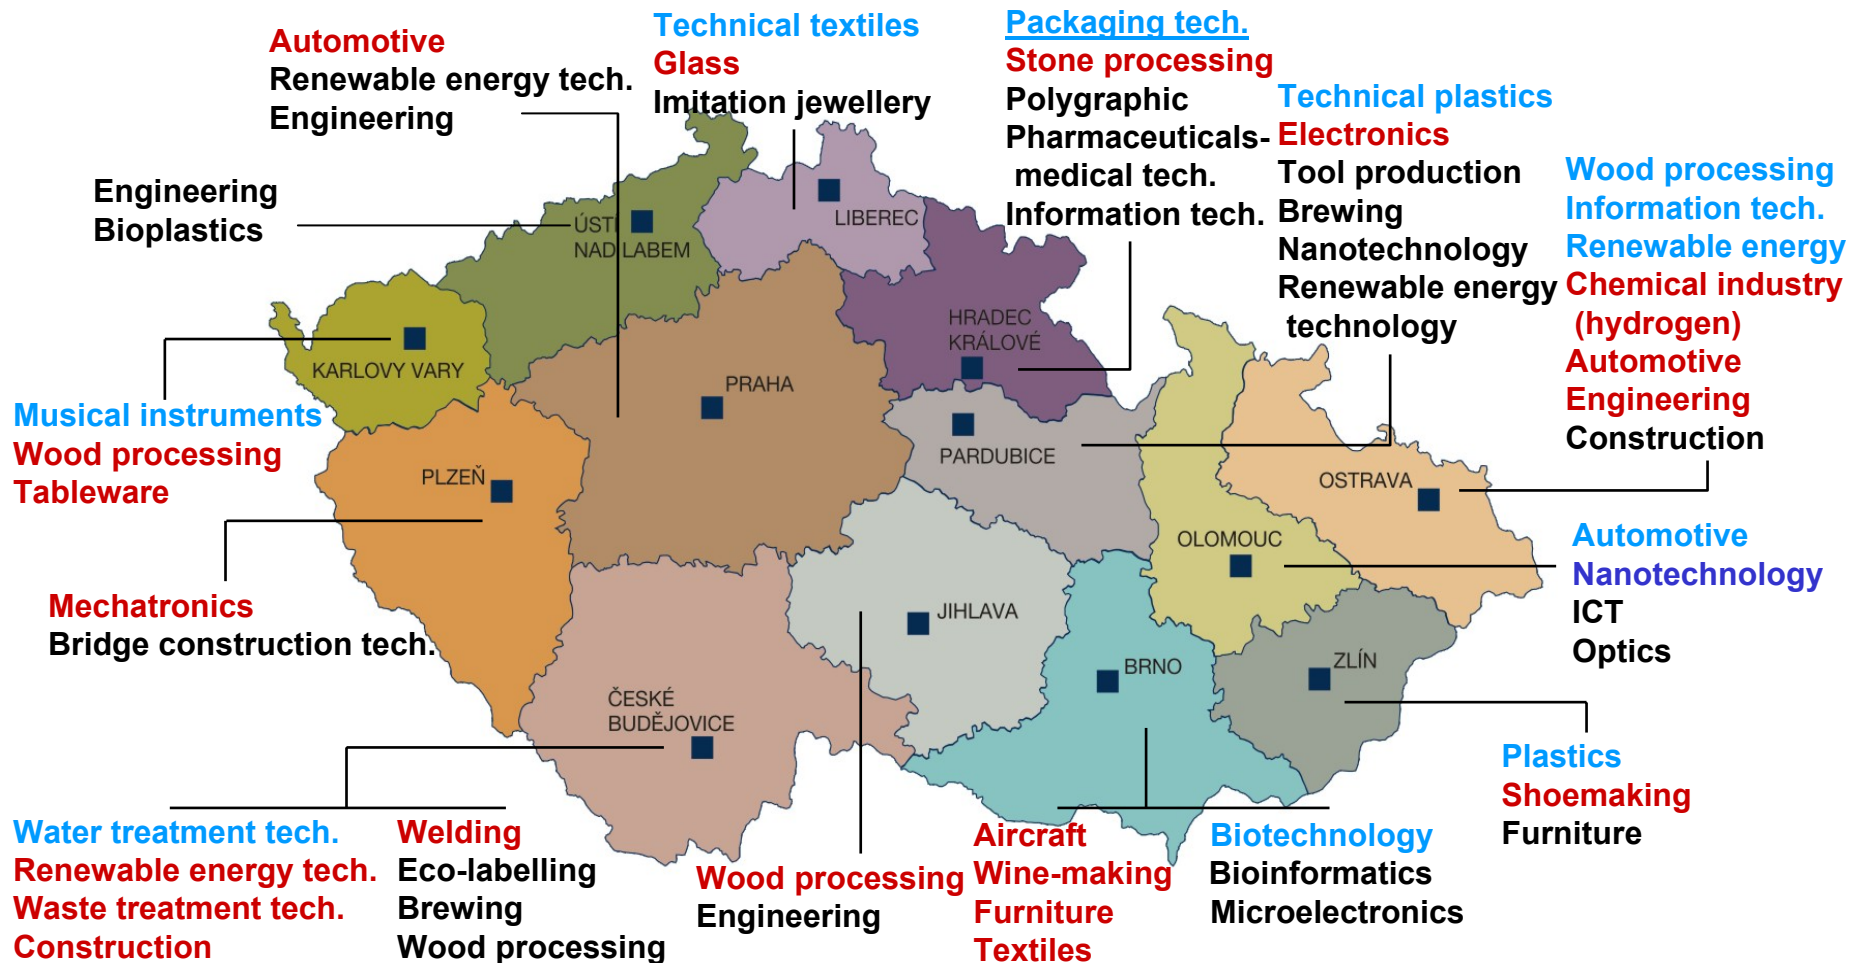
Automotive
Renewable energy tech.
Engineering

Technical textiles
Glass
Imitation jewellery

Packaging tech.
Stone processing
Polygraphic
Pharmaceuticals-medical tech.
Information tech.

Technical plastics
Electronics
Tool production
Brewing
Nanotechnology
Renewable energy technology

Wood processing
Information tech.
Renewable energy
Chemical industry (hydrogen)
Automotive
Engineering
Construction

Engineering
Bioplastics

ÚSTÍ NAD LABEM
LIBEREC
HRADEC KRÁLOVÉ
KARLOVY VARY
PRAHA
PARDUBICE
OSTRAVA
PLZEŇ
OLOMOUC
JIHLAVA
BRNO
ZLÍN
ČESKÉ BUDĚJOVICE

Musical instruments
Wood processing
Tableware

Mechatronics
Bridge construction tech.

Automotive
Nanotechnology
ICT
Optics

Plastics
Shoemaking
Furniture

Water treatment tech.
Renewable energy tech.
Waste treatment tech.
Construction

Welding
Eco-labelling
Brewing
Wood processing

Wood processing
Engineering

Aircraft
Wine-making
Furniture
Textiles

Biotechnology
Bioinformatics
Microelectronics